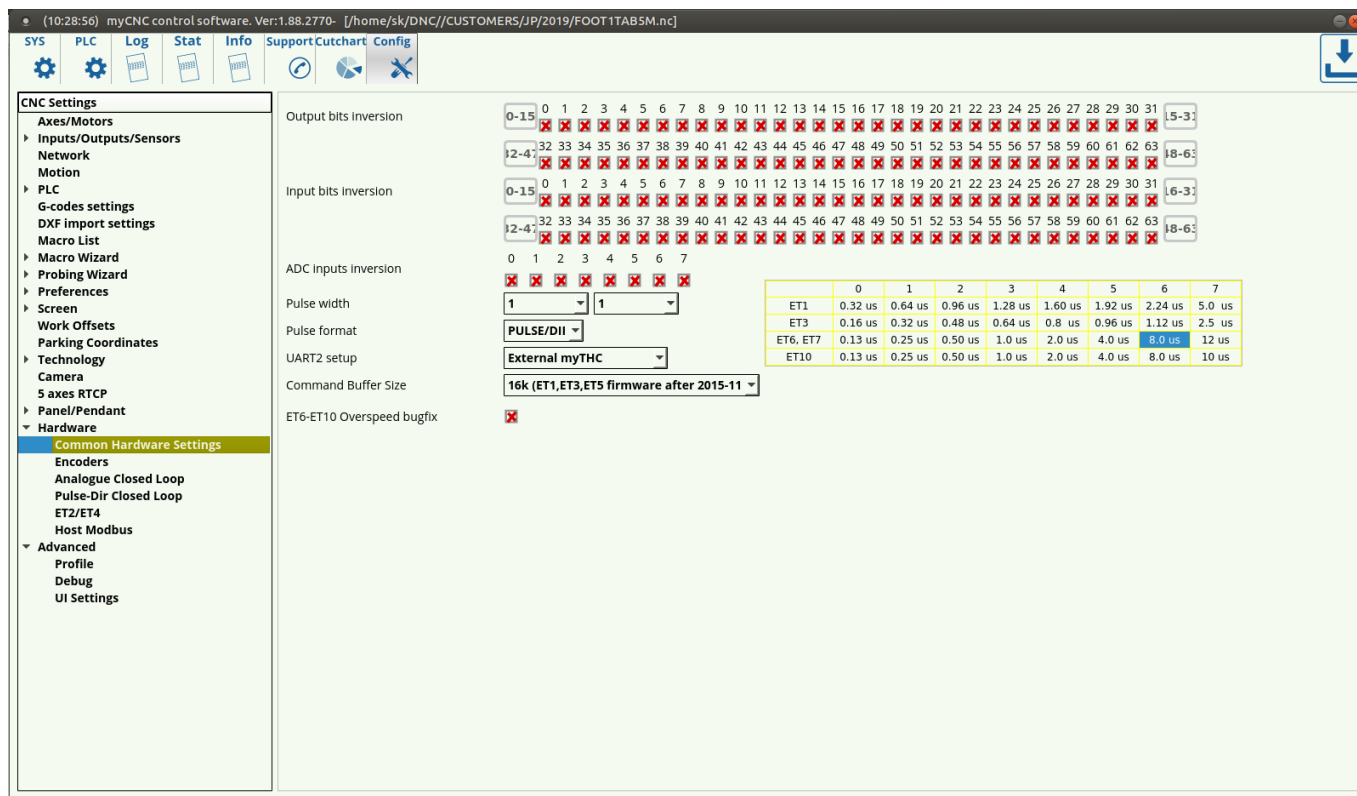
(10:28:56) myCNC control software. Ver:1.88.2770- [/home/sk/DNC//CUSTOMERS/JP/2019/FOOT1TAB5M.nc]

SYS PLC Log Stat Info Support Cutchart Config

CNC Settings
Axes/Motors
Inputs/Outputs/Sensors
Network
Motion
PLC
G-codes settings
DXF import settings
Macro List
Macro Wizard
Probing Wizard
Preferences
Screen
Work Offsets
Parking Coordinates
Technology
Camera
5 axes RTCP
Panel/Pendant
Hardware
Common Hardware Settings
Encoders
Analogue Closed Loop
Pulse-Dir Closed Loop
ET2/ET4
Host Modbus
Advanced
Profile
Debug
UI Settings

Output bits inversion
0-15 0 1 2 3 4 5 6 7 8 9 10 11 12 13 14 15 16 17 18 19 20 21 22 23 24 25 26 27 28 29 30 31 15-31
32-47 32 33 34 35 36 37 38 39 40 41 42 43 44 45 46 47 48 49 50 51 52 53 54 55 56 57 58 59 60 61 62 63 48-63

Input bits inversion
0-15 0 1 2 3 4 5 6 7 8 9 10 11 12 13 14 15 16 17 18 19 20 21 22 23 24 25 26 27 28 29 30 31 16-31
32-47 32 33 34 35 36 37 38 39 40 41 42 43 44 45 46 47 48 49 50 51 52 53 54 55 56 57 58 59 60 61 62 63 48-63

ADC inputs inversion
0 1 2 3 4 5 6 7

Pulse width 1 1
Pulse format PULSE/DII
UART2 setup External myTHC
Command Buffer Size 16k (ET1,ET3,ET5 firmware after 2015-11
ET6-ET10 Overspeed bugfix

| | 0 | 1 | 2 | 3 | 4 | 5 | 6 | 7 |
|---|---|---|---|---|---|---|---|---|
| ET1 | 0.32 us | 0.64 us | 0.96 us | 1.28 us | 1.60 us | 1.92 us | 2.24 us | 5.0 us |
| ET3 | 0.16 us | 0.32 us | 0.48 us | 0.64 us | 0.8 us | 0.96 us | 1.12 us | 2.5 us |
| ET6, ET7 | 0.13 us | 0.25 us | 0.50 us | 1.0 us | 2.0 us | 4.0 us | 8.0 us | 12 us |
| ET10 | 0.13 us | 0.25 us | 0.50 us | 1.0 us | 2.0 us | 4.0 us | 8.0 us | 10 us |